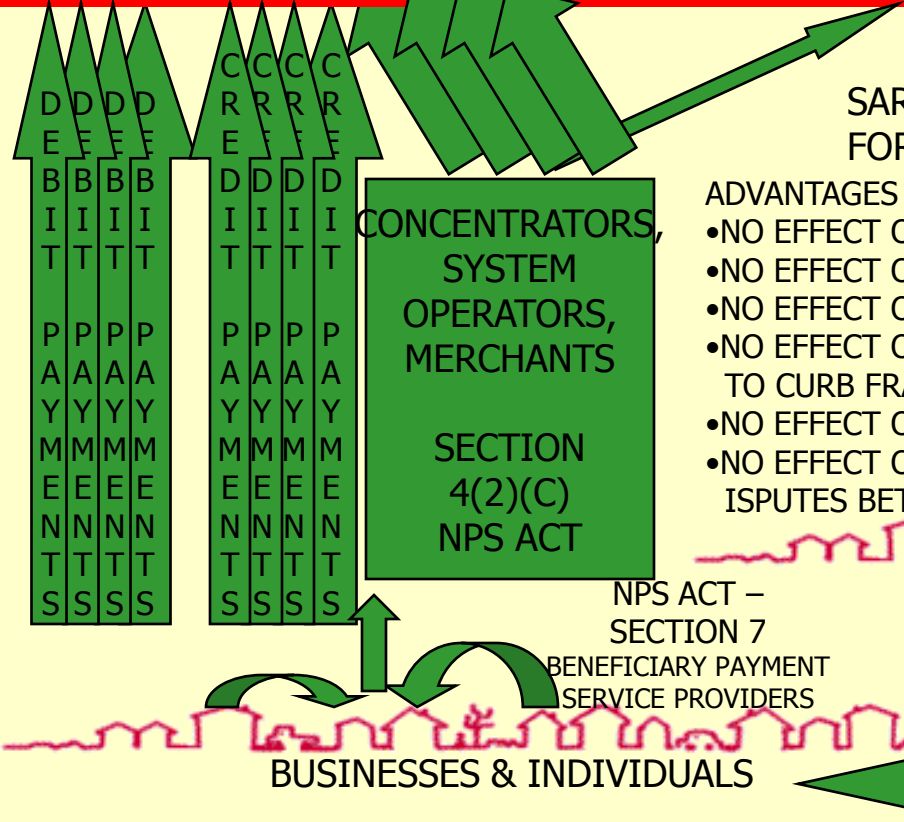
DEBIT PAYMENTS

DEBIT PAYMENTS

DEBIT PAYMENTS

DEBIT PAYMENTS

CREDIT PAYMENTS

CREDIT PAYMENTS

CREDIT PAYMENTS

CREDIT PAYMENTS

CONCENTRATORS, SYSTEM OPERATORS, MERCHANTS

SECTION 4(2)(C) NPS ACT

SAR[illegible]
FOR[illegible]

ADVANTAGES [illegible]
•NO EFFECT O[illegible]
•NO EFFECT O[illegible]
•NO EFFECT O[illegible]
•NO EFFECT O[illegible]
TO CURB FRA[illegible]
•NO EFFECT O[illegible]
•NO EFFECT O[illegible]
ISPUTES BET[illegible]

NPS ACT – SECTION 7
BENEFICIARY PAYMENT SERVICE PROVIDERS

BUSINESSES & INDIVIDUALS